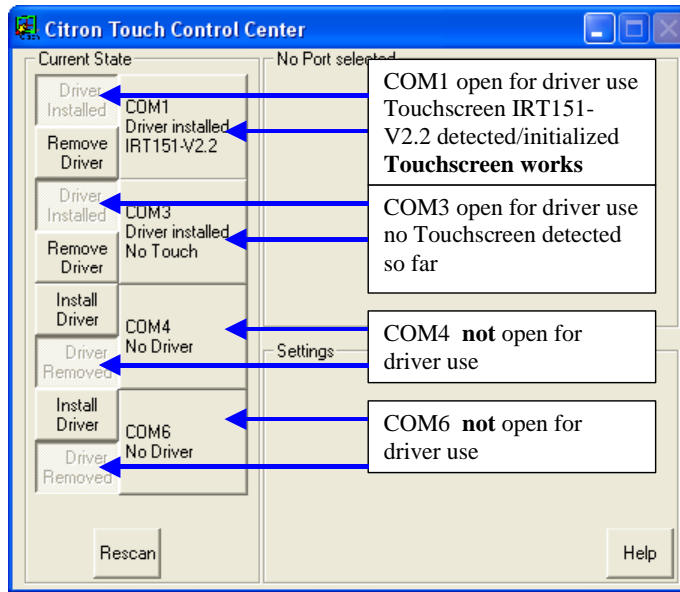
Citron Touch Control Center

Current State

No Port selected

Driver Installed

COM1 Driver installed IRT151-V2.2

Remove Driver

COM1 open for driver use Touchscreen IRT151-V2.2 detected/initialized **Touchscreen works**

Driver Installed

COM3 Driver installed No Touch

Remove Driver

COM3 open for driver use no Touchscreen detected so far

Install Driver

COM4 No Driver

Driver Removed

COM4 **not** open for driver use

Settings

Install Driver

COM6 No Driver

Driver Removed

COM6 **not** open for driver use

Rescan

Help